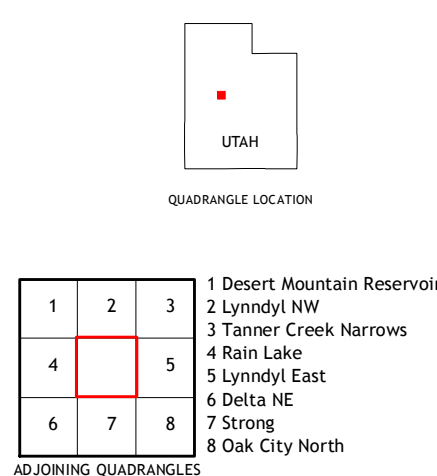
UTAH

QUADRANGLE LOCATION

| 1 | 2 | 3 |
|---|---|---|
| 4 |   | 5 |
| 6 | 7 | 8 |

1 Desert Mountain Reservoir
2 Lynndyl NW
3 Tanner Creek Narrows
4 Rain Lake
5 Lynndyl East
6 Delta NE
7 Strong
8 Oak City North

ADJOINING QUADRANGLES